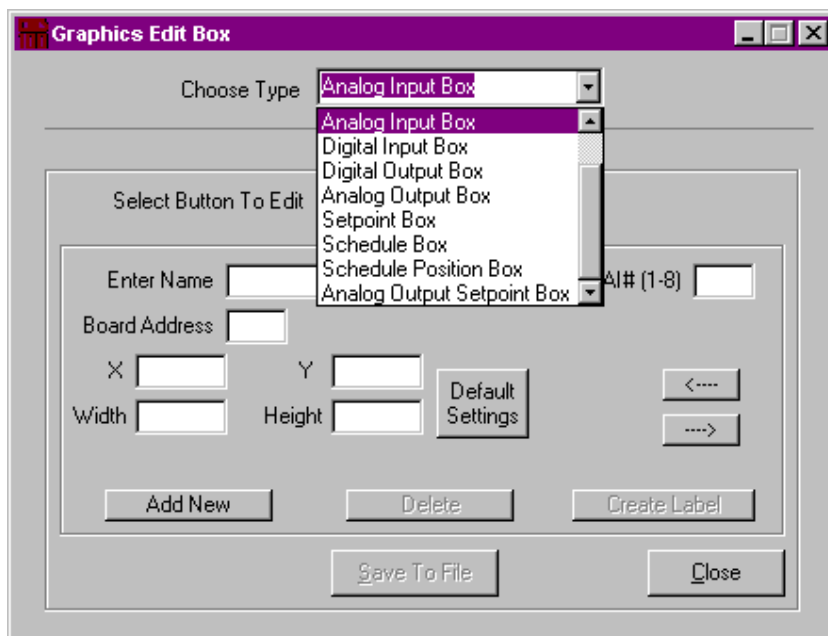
Graphics Edit Box

Choose Type Analog Input Box

Analog Input Box
Digital Input Box
Digital Output Box
Analog Output Box
Setpoint Box
Schedule Box
Schedule Position Box
Analog Output Setpoint Box

Select Button To Edit

Enter Name

AI# (1-8)

Board Address

X

Y

Width

Height

Default Settings

<----

---->

Add New

Delete

Create Label

Save To File

Close